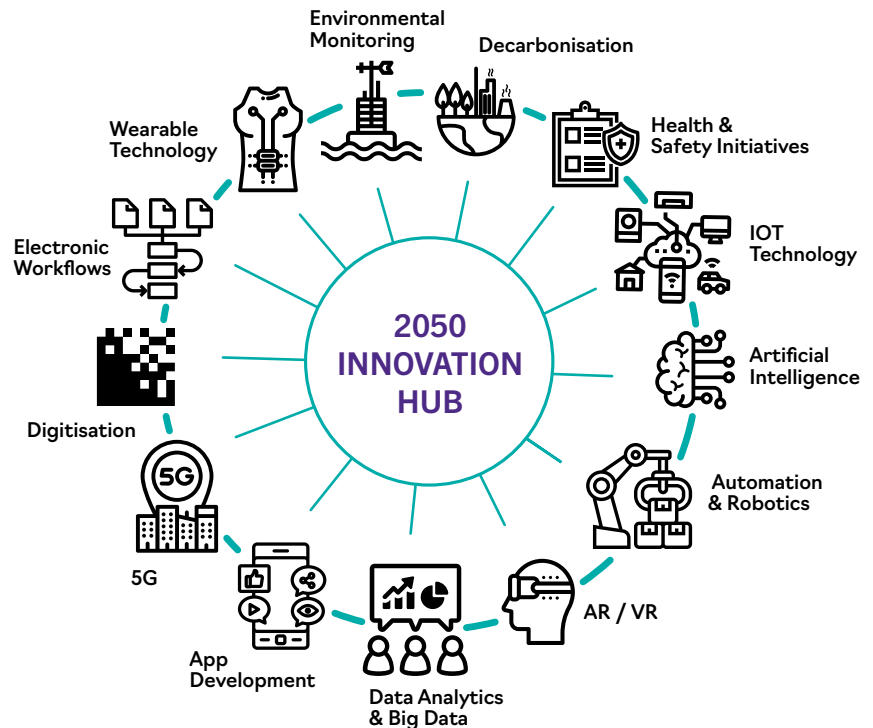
Environmental Monitoring

Decarbonisation

Health & Safety Initiatives

IOT Technology

Artificial Intelligence

Automation & Robotics

AR / VR

Data Analytics & Big Data

App Development

5G

5G

Digitisation

Electronic Workflows

Wearable Technology

2050 INNOVATION HUB